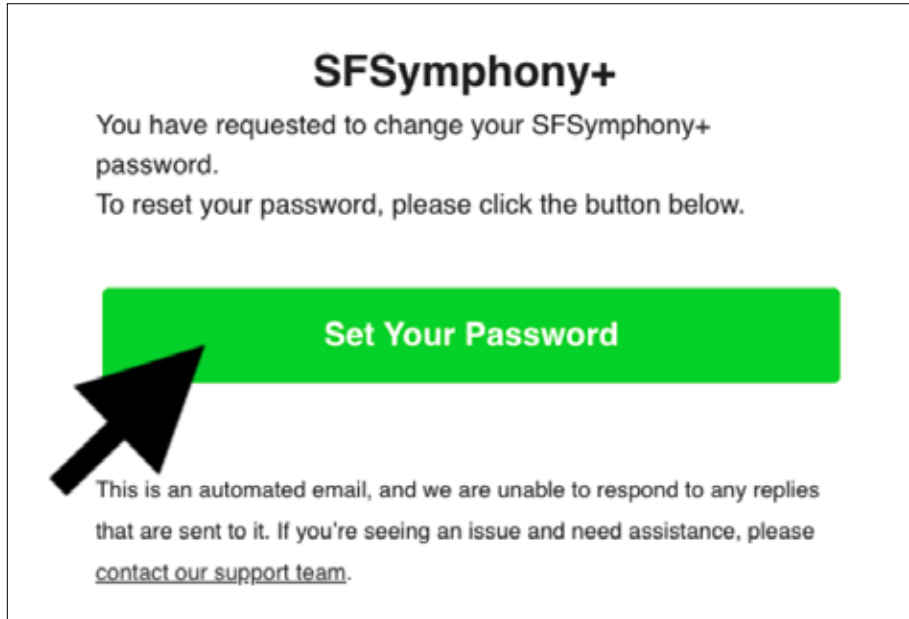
SFSymphony+

You have requested to change your SFSymphony+ password.
To reset your password, please click the button below.

Set Your Password

This is an automated email, and we are unable to respond to any replies that are sent to it. If you're seeing an issue and need assistance, please contact our support team.